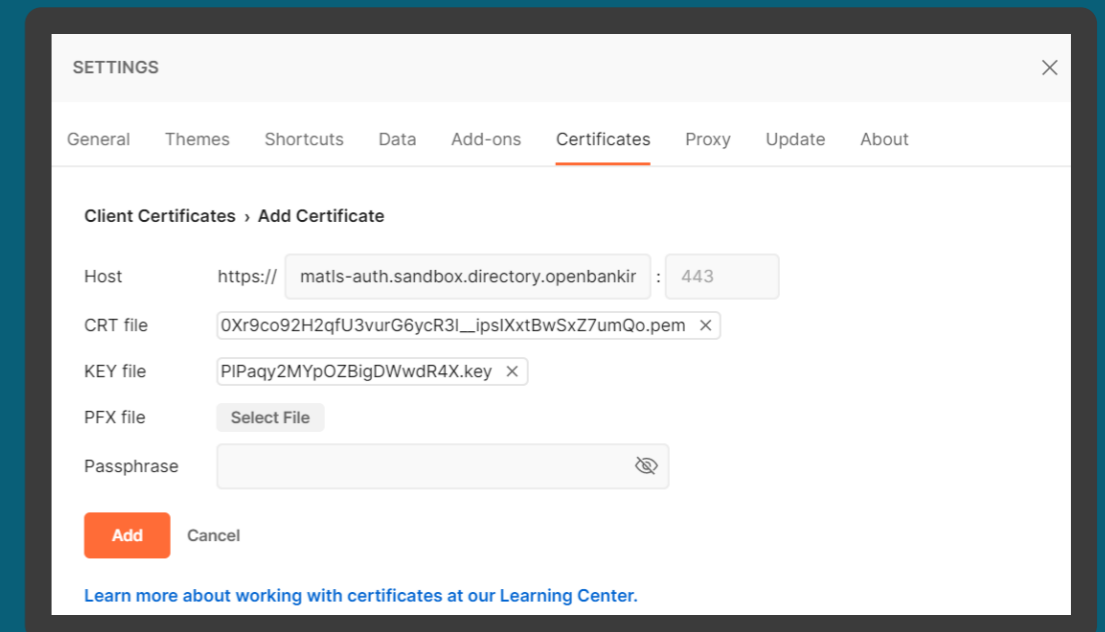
SETTINGS

General Themes Shortcuts Data Add-ons Certificates Proxy Update About

Client Certificates › Add Certificate

Host https:// matls-auth.sandbox.directory.openbankir : 443

CRT file 0Xr9co92H2qfU3vurG6ycR3I__ipsIXxtBwSxZ7umQo.pem ×

KEY file PIPaqy2MYpOZBigDWwdR4X.key ×

PFX file Select File

Passphrase

Add Cancel

Learn more about working with certificates at our Learning Center.